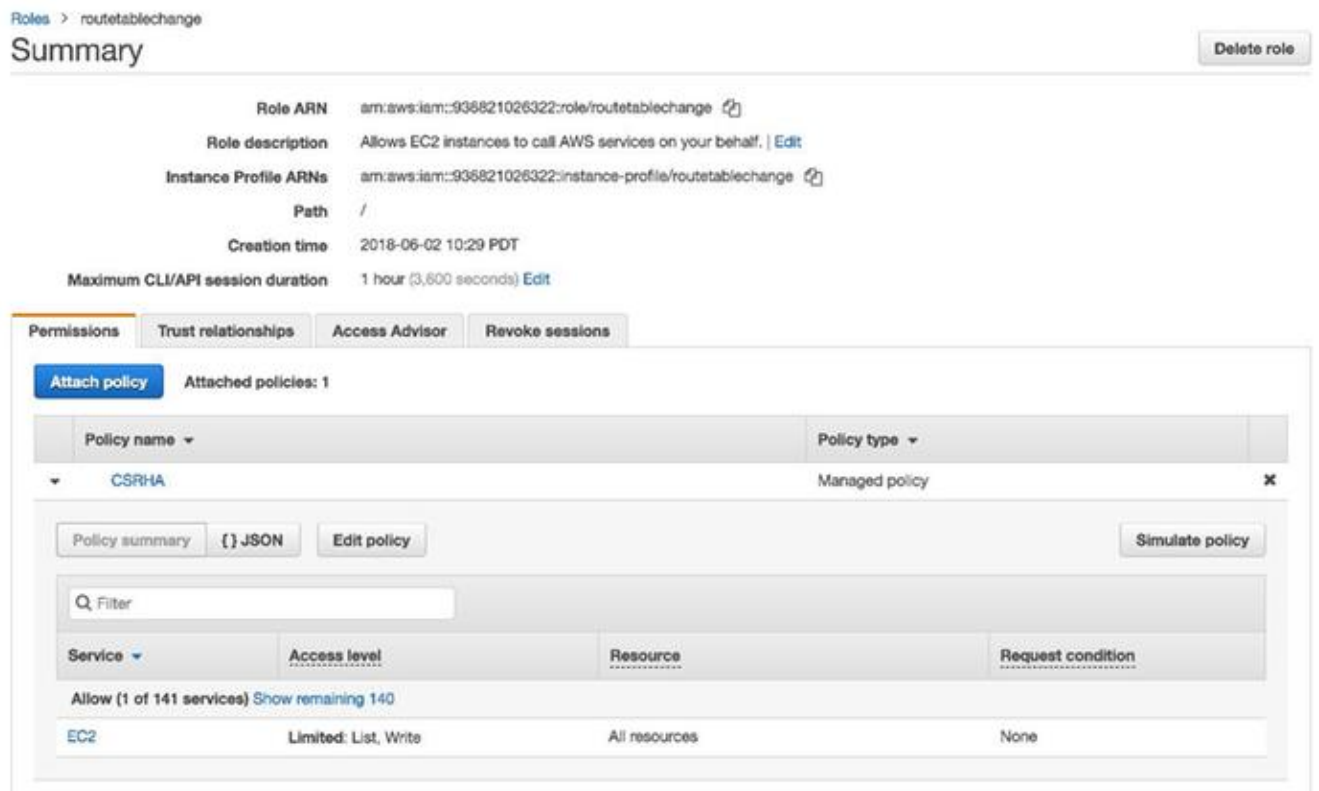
Roles > routetablechange

Summary

Delete role

Role ARN arn:aws:iam::938821026322:role/routetablechange

Role description Allows EC2 instances to call AWS services on your behalf. | Edit

Instance Profile ARNs arn:aws:iam::938821026322:instance-profile/routetablechange

Path /

Creation time 2018-06-02 10:29 PDT

Maximum CLI/API session duration 1 hour (3,600 seconds) Edit

Permissions | Trust relationships | Access Advisor | Revoke sessions

Attach policy Attached policies: 1

| | Policy name | Policy type | |
|---|---|---|---|
| ▾ | CSRHA | Managed policy | ✕ |

Policy summary {} JSON Edit policy Simulate policy

Filter

| Service | Access level | Resource | Request condition |
|---|---|---|---|
| Allow (1 of 141 services) Show remaining 140 | | | |
| EC2 | Limited: List, Write | All resources | None |